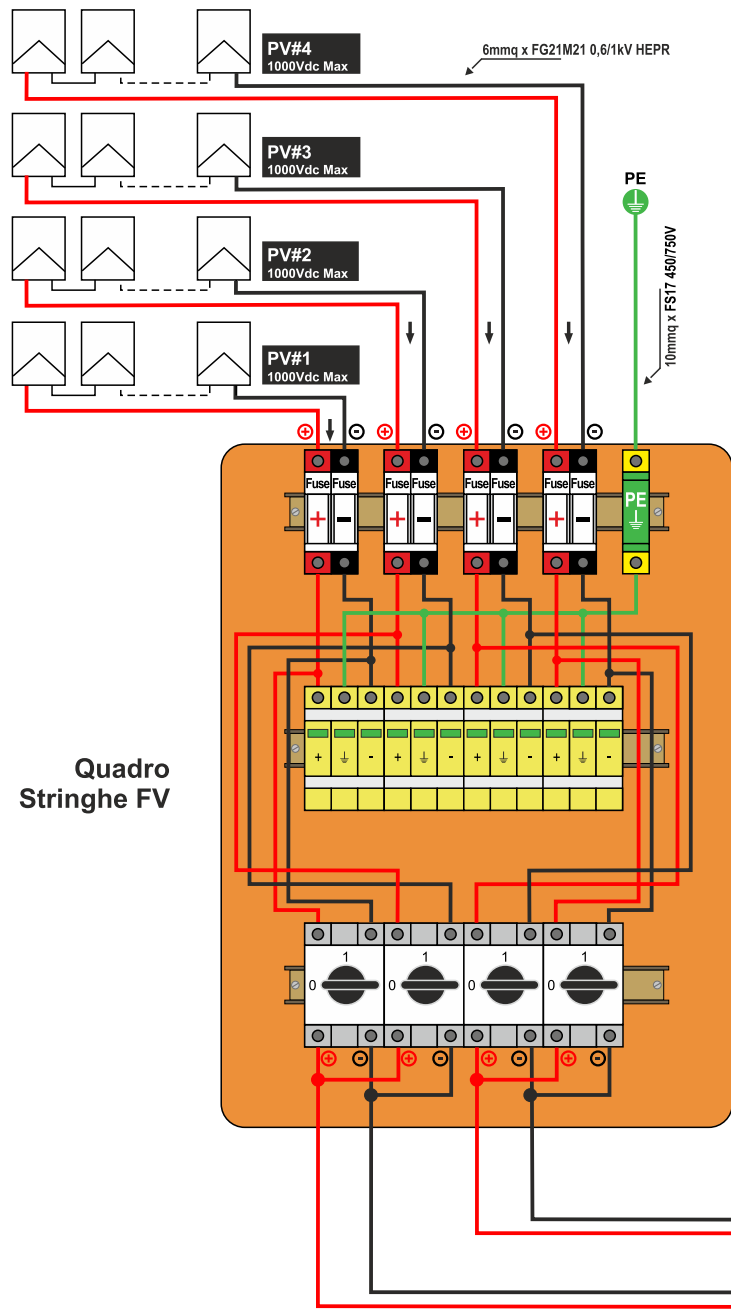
PV#4
1000Vdc Max

6mmq x FG21M21 0,6/1kV HEPR

PV#3
1000Vdc Max

PE

PV#2
1000Vdc Max

10mmq x FS17 450/750V

PV#1
1000Vdc Max

⊕ ⊖ ⊕ ⊖ ⊕ ⊖ ⊕ ⊖

Fuse Fuse Fuse Fuse Fuse Fuse Fuse Fuse
+ - + - + - + -

PE

+ - + - + - + -

Quadro
Stringhe FV

1 1 1 1
0 0 0 0

⊕ ⊖ ⊕ ⊖ ⊕ ⊖ ⊕ ⊖